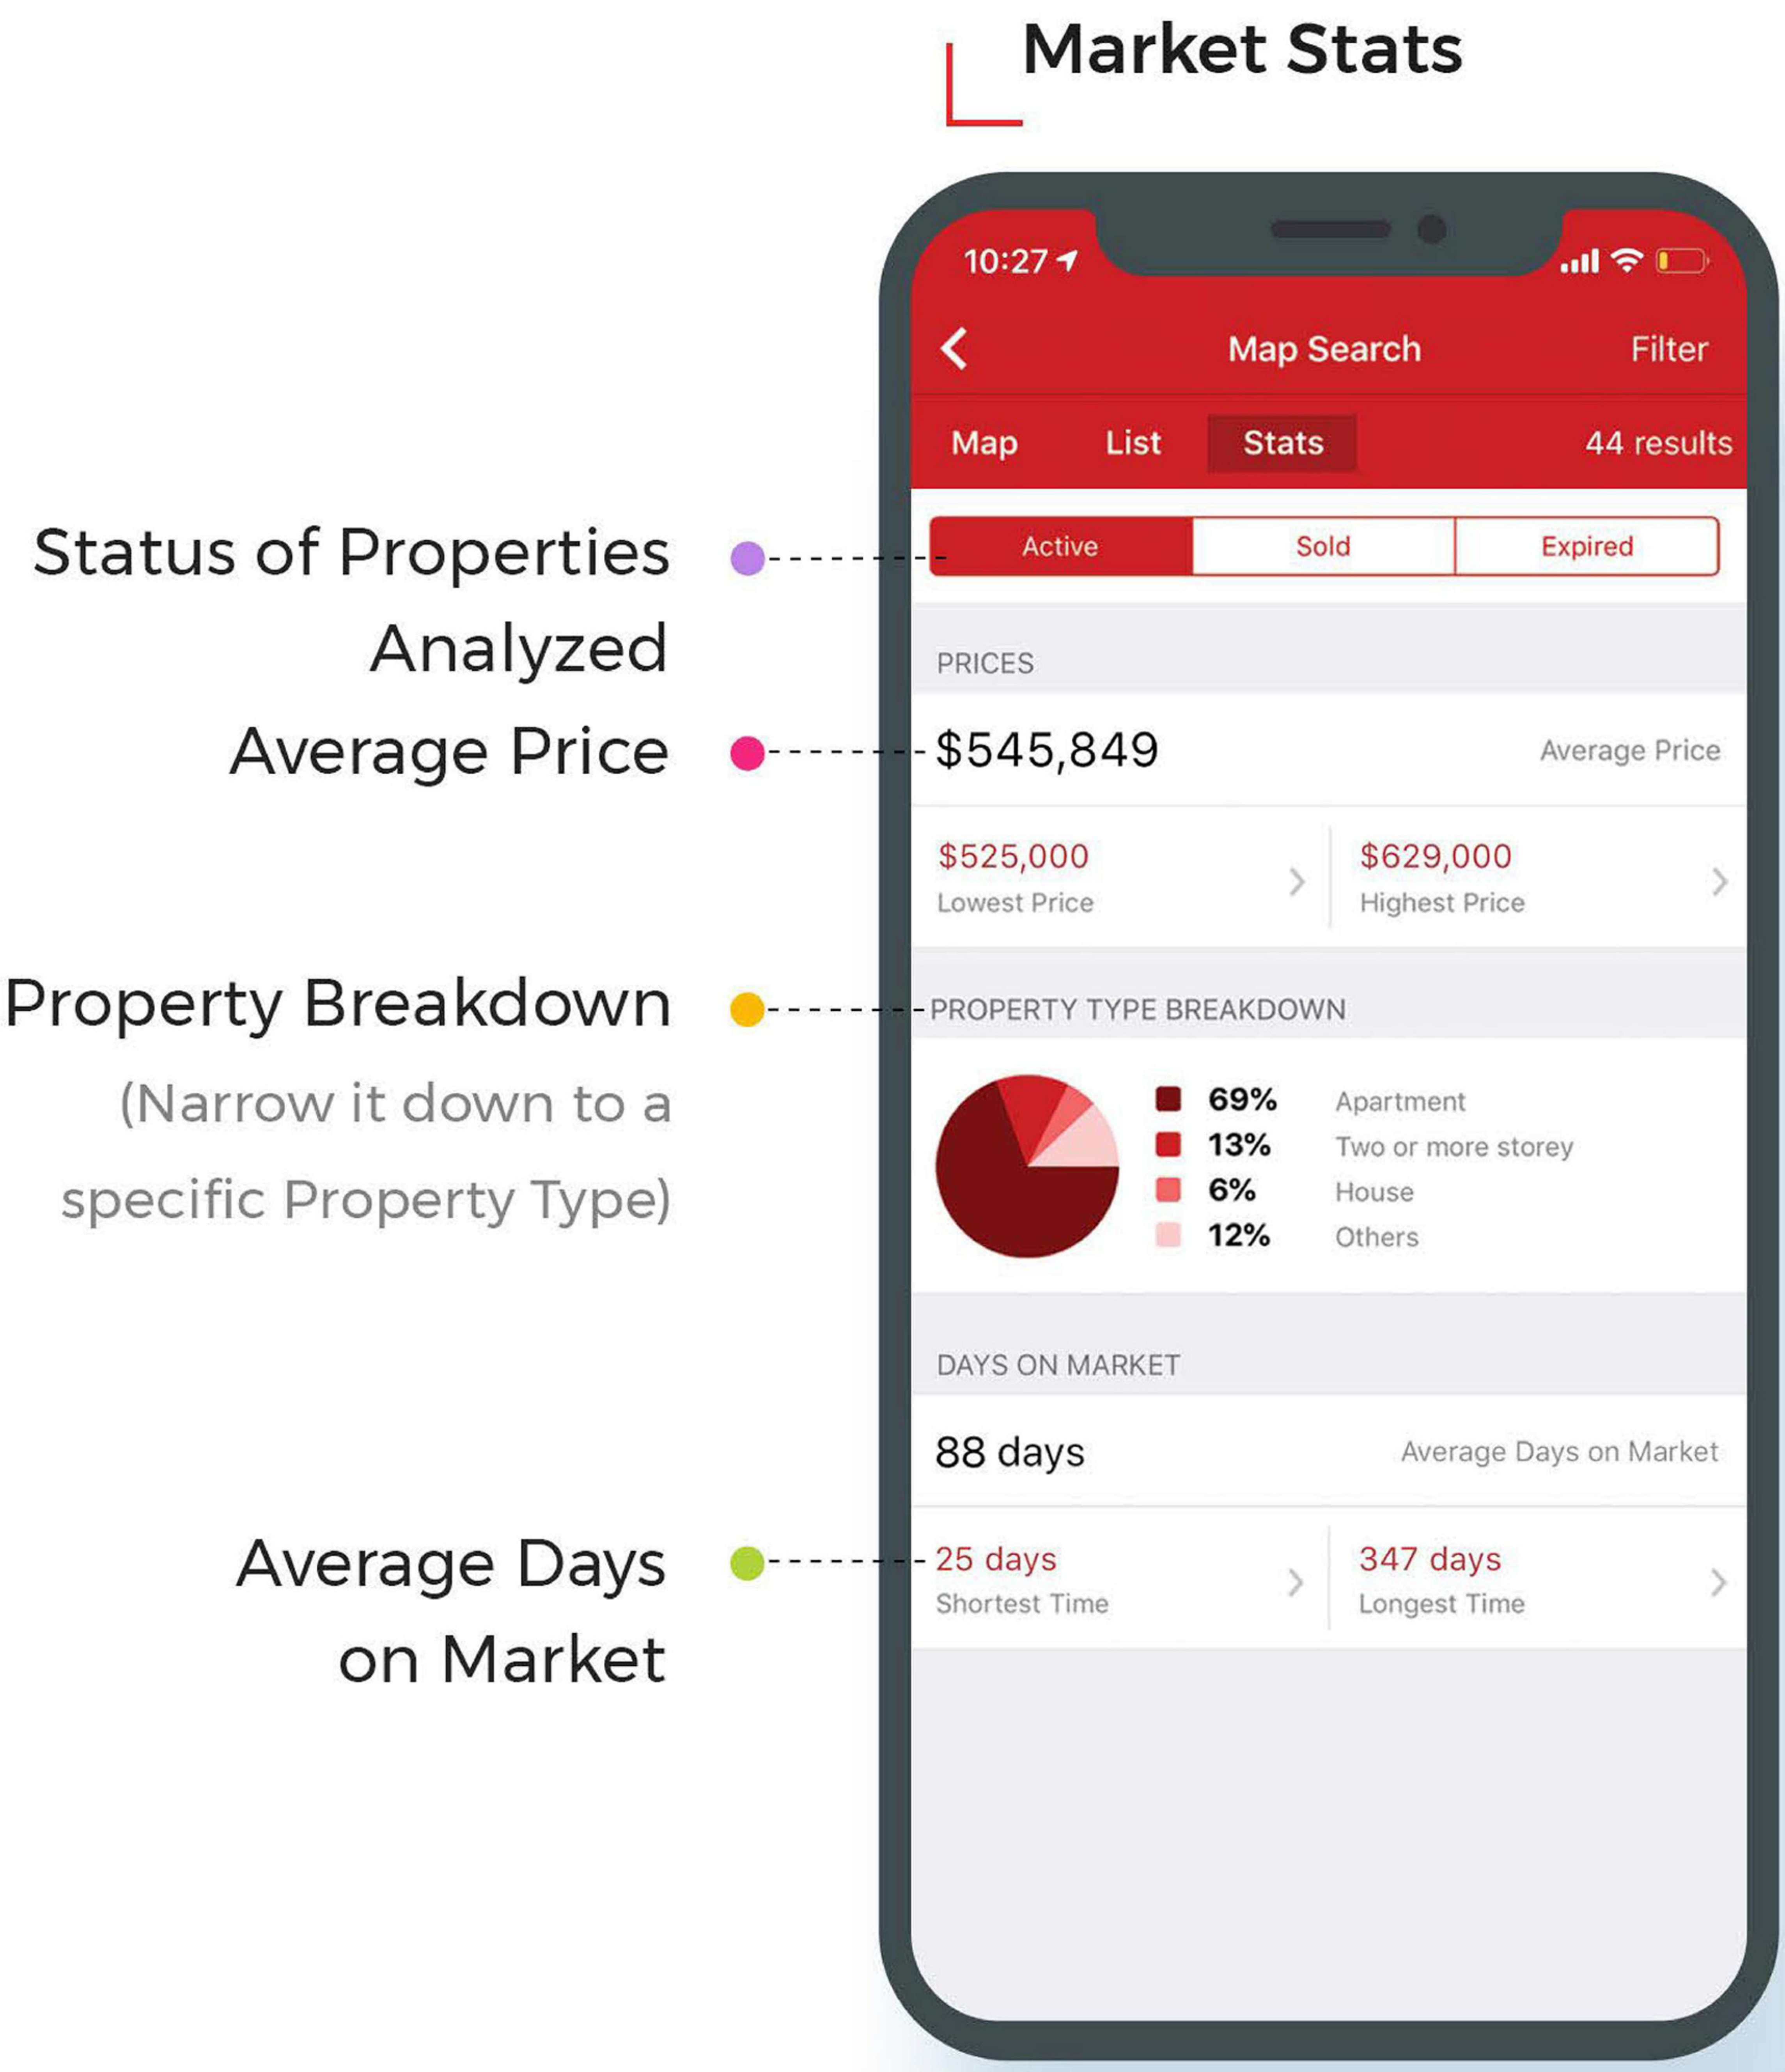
Market Stats

10:27

Map Search

Filter

Map

List

Stats

44 results

Status of Properties Analyzed

Active

Sold

Expired

PRICES

Average Price

$545,849

Average Price

$525,000
Lowest Price

$629,000
Highest Price

Property Breakdown

(Narrow it down to a specific Property Type)

PROPERTY TYPE BREAKDOWN

| 69% | Apartment |
|---|---|
| 13% | Two or more storey |
| 6% | House |
| 12% | Others |

DAYS ON MARKET

88 days

Average Days on Market

Average Days on Market

25 days
Shortest Time

347 days
Longest Time